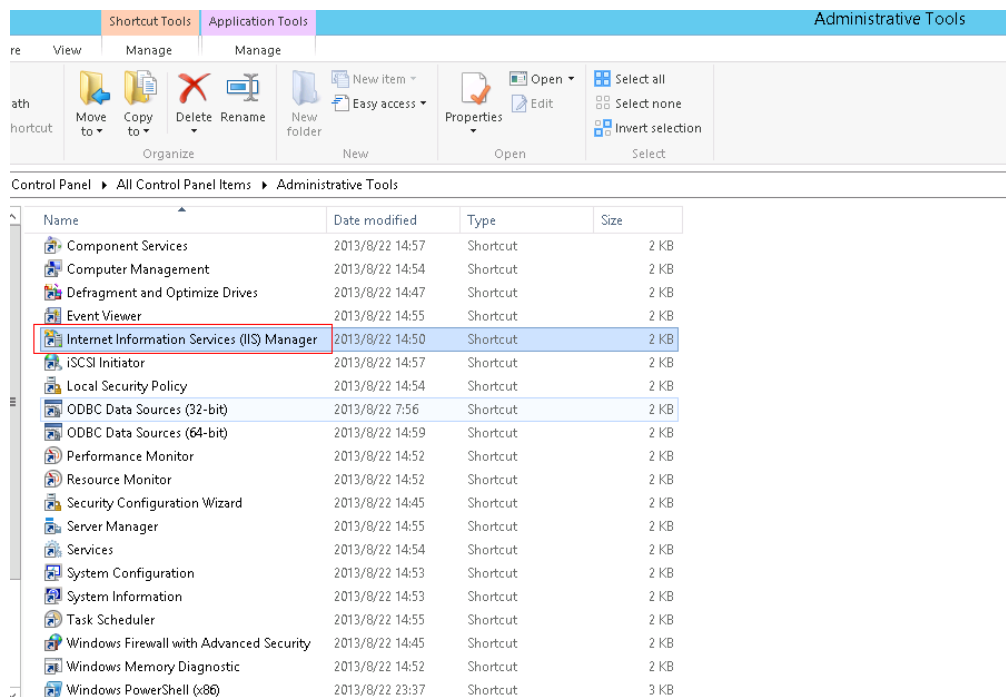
Shortcut Tools Application Tools Administrative Tools

re View Manage Manage

ath hortcut Move to Copy to Delete Rename New folder New item Easy access Properties Open Edit Select all Select none Invert selection

Organize New Open Select

Control Panel ▸ All Control Panel Items ▸ Administrative Tools

| Name | Date modified | Type | Size |
|---|---|---|---|
| Component Services | 2013/8/22 14:57 | Shortcut | 2 KB |
| Computer Management | 2013/8/22 14:54 | Shortcut | 2 KB |
| Defragment and Optimize Drives | 2013/8/22 14:47 | Shortcut | 2 KB |
| Event Viewer | 2013/8/22 14:55 | Shortcut | 2 KB |
| Internet Information Services (IIS) Manager | 2013/8/22 14:50 | Shortcut | 2 KB |
| iSCSI Initiator | 2013/8/22 14:57 | Shortcut | 2 KB |
| Local Security Policy | 2013/8/22 14:54 | Shortcut | 2 KB |
| ODBC Data Sources (32-bit) | 2013/8/22 7:56 | Shortcut | 2 KB |
| ODBC Data Sources (64-bit) | 2013/8/22 14:59 | Shortcut | 2 KB |
| Performance Monitor | 2013/8/22 14:52 | Shortcut | 2 KB |
| Resource Monitor | 2013/8/22 14:52 | Shortcut | 2 KB |
| Security Configuration Wizard | 2013/8/22 14:45 | Shortcut | 2 KB |
| Server Manager | 2013/8/22 14:55 | Shortcut | 2 KB |
| Services | 2013/8/22 14:54 | Shortcut | 2 KB |
| System Configuration | 2013/8/22 14:53 | Shortcut | 2 KB |
| System Information | 2013/8/22 14:53 | Shortcut | 2 KB |
| Task Scheduler | 2013/8/22 14:55 | Shortcut | 2 KB |
| Windows Firewall with Advanced Security | 2013/8/22 14:45 | Shortcut | 2 KB |
| Windows Memory Diagnostic | 2013/8/22 14:52 | Shortcut | 2 KB |
| Windows PowerShell (x86) | 2013/8/22 23:37 | Shortcut | 3 KB |